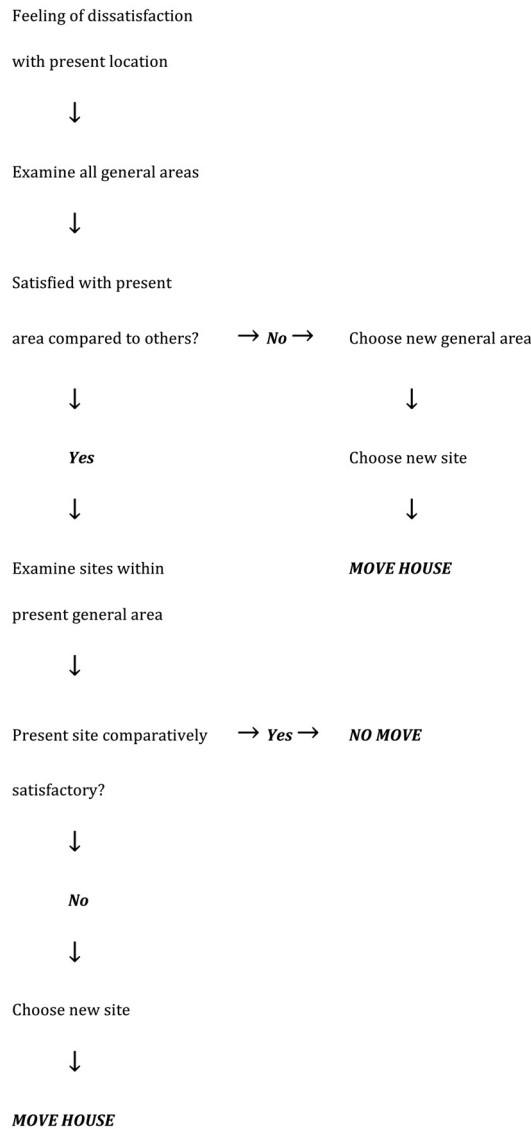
Feeling of dissatisfaction

with present location

↓

Examine all general areas

↓

Satisfied with present

area compared to others? → ***No*** → Choose new general area

↓ ↓

***Yes*** Choose new site

↓ ↓

Examine sites within ***MOVE HOUSE***

present general area

↓

Present site comparatively → ***Yes*** → ***NO MOVE***

satisfactory?

↓

***No***

↓

Choose new site

↓

***MOVE HOUSE***